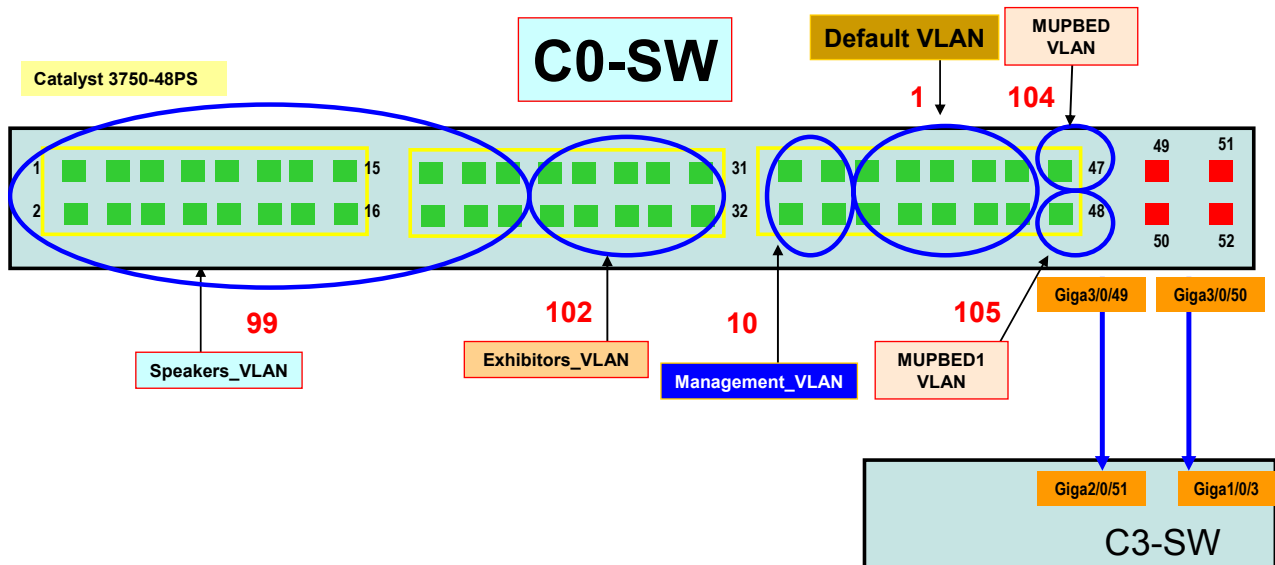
Catalyst 3750-48PS

C0-SW

Default VLAN

MUPBED VLAN

1

104

1
2
15
16
31
32
47
48
49
51
50
52

99

102

10

105

Speakers_VLAN

Exhibitors_VLAN

Management_VLAN

MUPBED1 VLAN

Giga3/0/49

Giga3/0/50

Giga2/0/51

Giga1/0/3

C3-SW